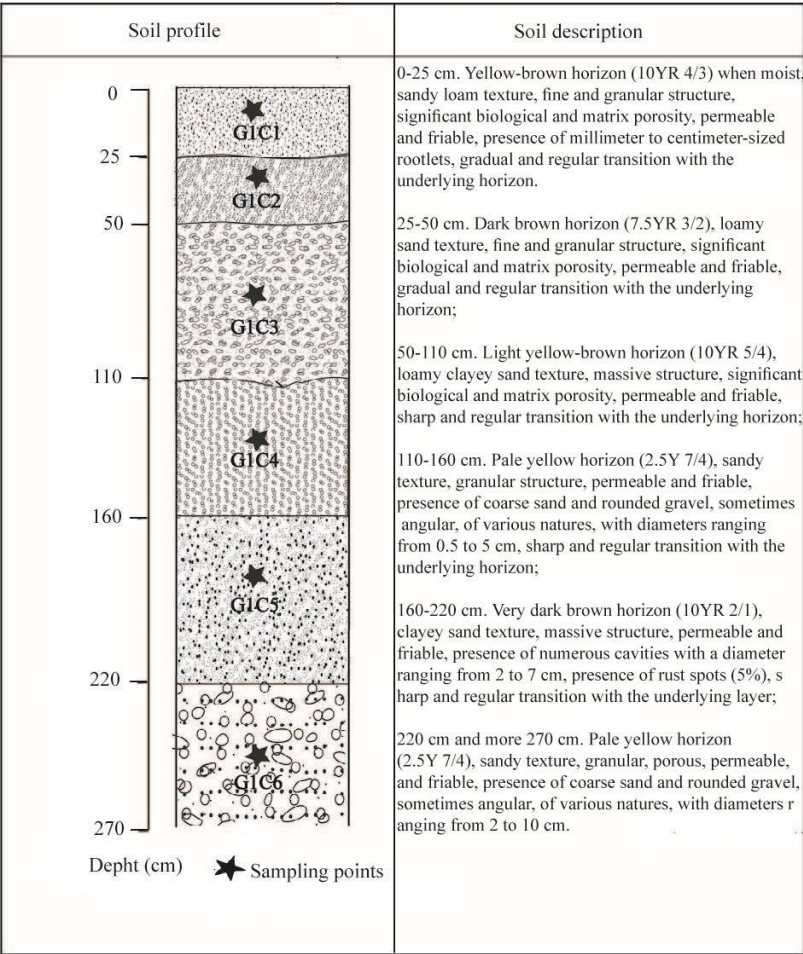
| Soil profile | Soil description |
|---|---|
| 0<br>G1C1<br>25<br>G1C2<br>50<br>G1C3<br>110<br>G1C4<br>160<br>G1C5<br>220<br>G1C6<br>270<br>Depht (cm) Sampling points | 0-25 cm. Yellow-brown horizon (10YR 4/3) when moist. sandy loam texture, fine and granular structure, significant biological and matrix porosity, permeable and friable, presence of millimeter to centimeter-sized rootlets, gradual and regular transition with the underlying horizon.<br><br>25-50 cm. Dark brown horizon (7.5YR 3/2), loamy sand texture, fine and granular structure, significant biological and matrix porosity, permeable and friable, gradual and regular transition with the underlying horizon;<br><br>50-110 cm. Light yellow-brown horizon (10YR 5/4), loamy clayey sand texture, massive structure, significant biological and matrix porosity, permeable and friable, sharp and regular transition with the underlying horizon;<br><br>110-160 cm. Pale yellow horizon (2.5Y 7/4), sandy texture, granular structure, permeable and friable, presence of coarse sand and rounded gravel, sometimes angular, of various natures, with diameters ranging from 0.5 to 5 cm, sharp and regular transition with the underlying horizon;<br><br>160-220 cm. Very dark brown horizon (10YR 2/1), clayey sand texture, massive structure, permeable and friable, presence of numerous cavities with a diameter ranging from 2 to 7 cm, presence of rust spots (5%), s harp and regular transition with the underlying layer;<br><br>220 cm and more 270 cm. Pale yellow horizon (2.5Y 7/4), sandy texture, granular, porous, permeable, and friable, presence of coarse sand and rounded gravel, sometimes angular, of various natures, with diameters r anging from 2 to 10 cm. |